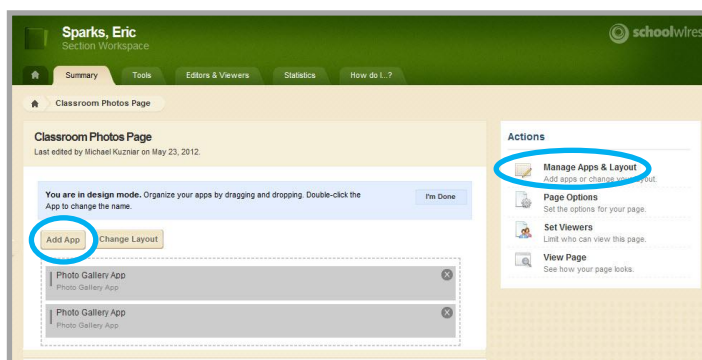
Sparks, Eric
Section Workspace

schoolwires

Summary
Tools
Editors & Viewers
Statistics
How do I...?

Classroom Photos Page

Classroom Photos Page
Last edited by Michael Kuzniar on May 23, 2012.

You are in design mode. Organize your apps by dragging and dropping. Double-click the App to change the name.

I'm Done

Add App
Change Layout

Photo Gallery App
Photo Gallery App

Photo Gallery App
Photo Gallery App

Actions

Manage Apps & Layout
Add apps or change your layout.

Page Options
Set the options for your page.

Set Viewers
Limit who can view this page.

View Page
See how your page looks.